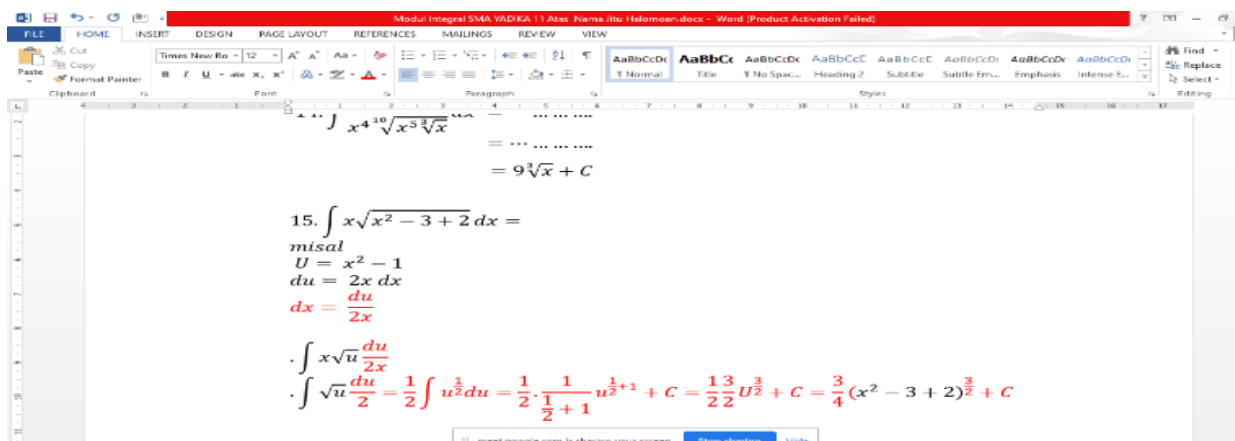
Modul Integral SMA YADIKA 11 Atas Nama Jitu Halomoan.docx - Word (Product Activation Failed)

FILE HOME INSERT DESIGN PAGE LAYOUT REFERENCES MAILINGS REVIEW VIEW

Cut
Copy
Paste
Format Painter
Clipboard

Times New Ro 12
Font

Paragraph

AaBbCcDc ¶ Normal
AaBbCc Title
AaBbCcDc ¶ No Spac...
AaBbCcE Heading 2
AaBbCcE Subtitle
AaBbCcD Subtle Em...
AaBbCcDc Emphasis
AaBbCcDc Intense E...
Styles

Find
Replace
Select
Editing

$= \cdots \ldots \ldots \ldots$

$= 9\sqrt[3]{x} + C$

15. $\int x\sqrt{x^2-3+2}\,dx =$

misal

$U = x^2 - 1$

$du = 2x\,dx$

$dx = \frac{du}{2x}$

$.\int x\sqrt{u}\frac{du}{2x}$

$.\int \sqrt{u}\frac{du}{2} = \frac{1}{2}\int u^{\frac{1}{2}}du = \frac{1}{2}.\frac{1}{\frac{1}{2}+1}u^{\frac{1}{2}+1} + C = \frac{1}{2}\frac{3}{2}U^{\frac{3}{2}} + C = \frac{3}{4}(x^2-3+2)^{\frac{3}{2}} + C$

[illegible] Stop sharing Hide